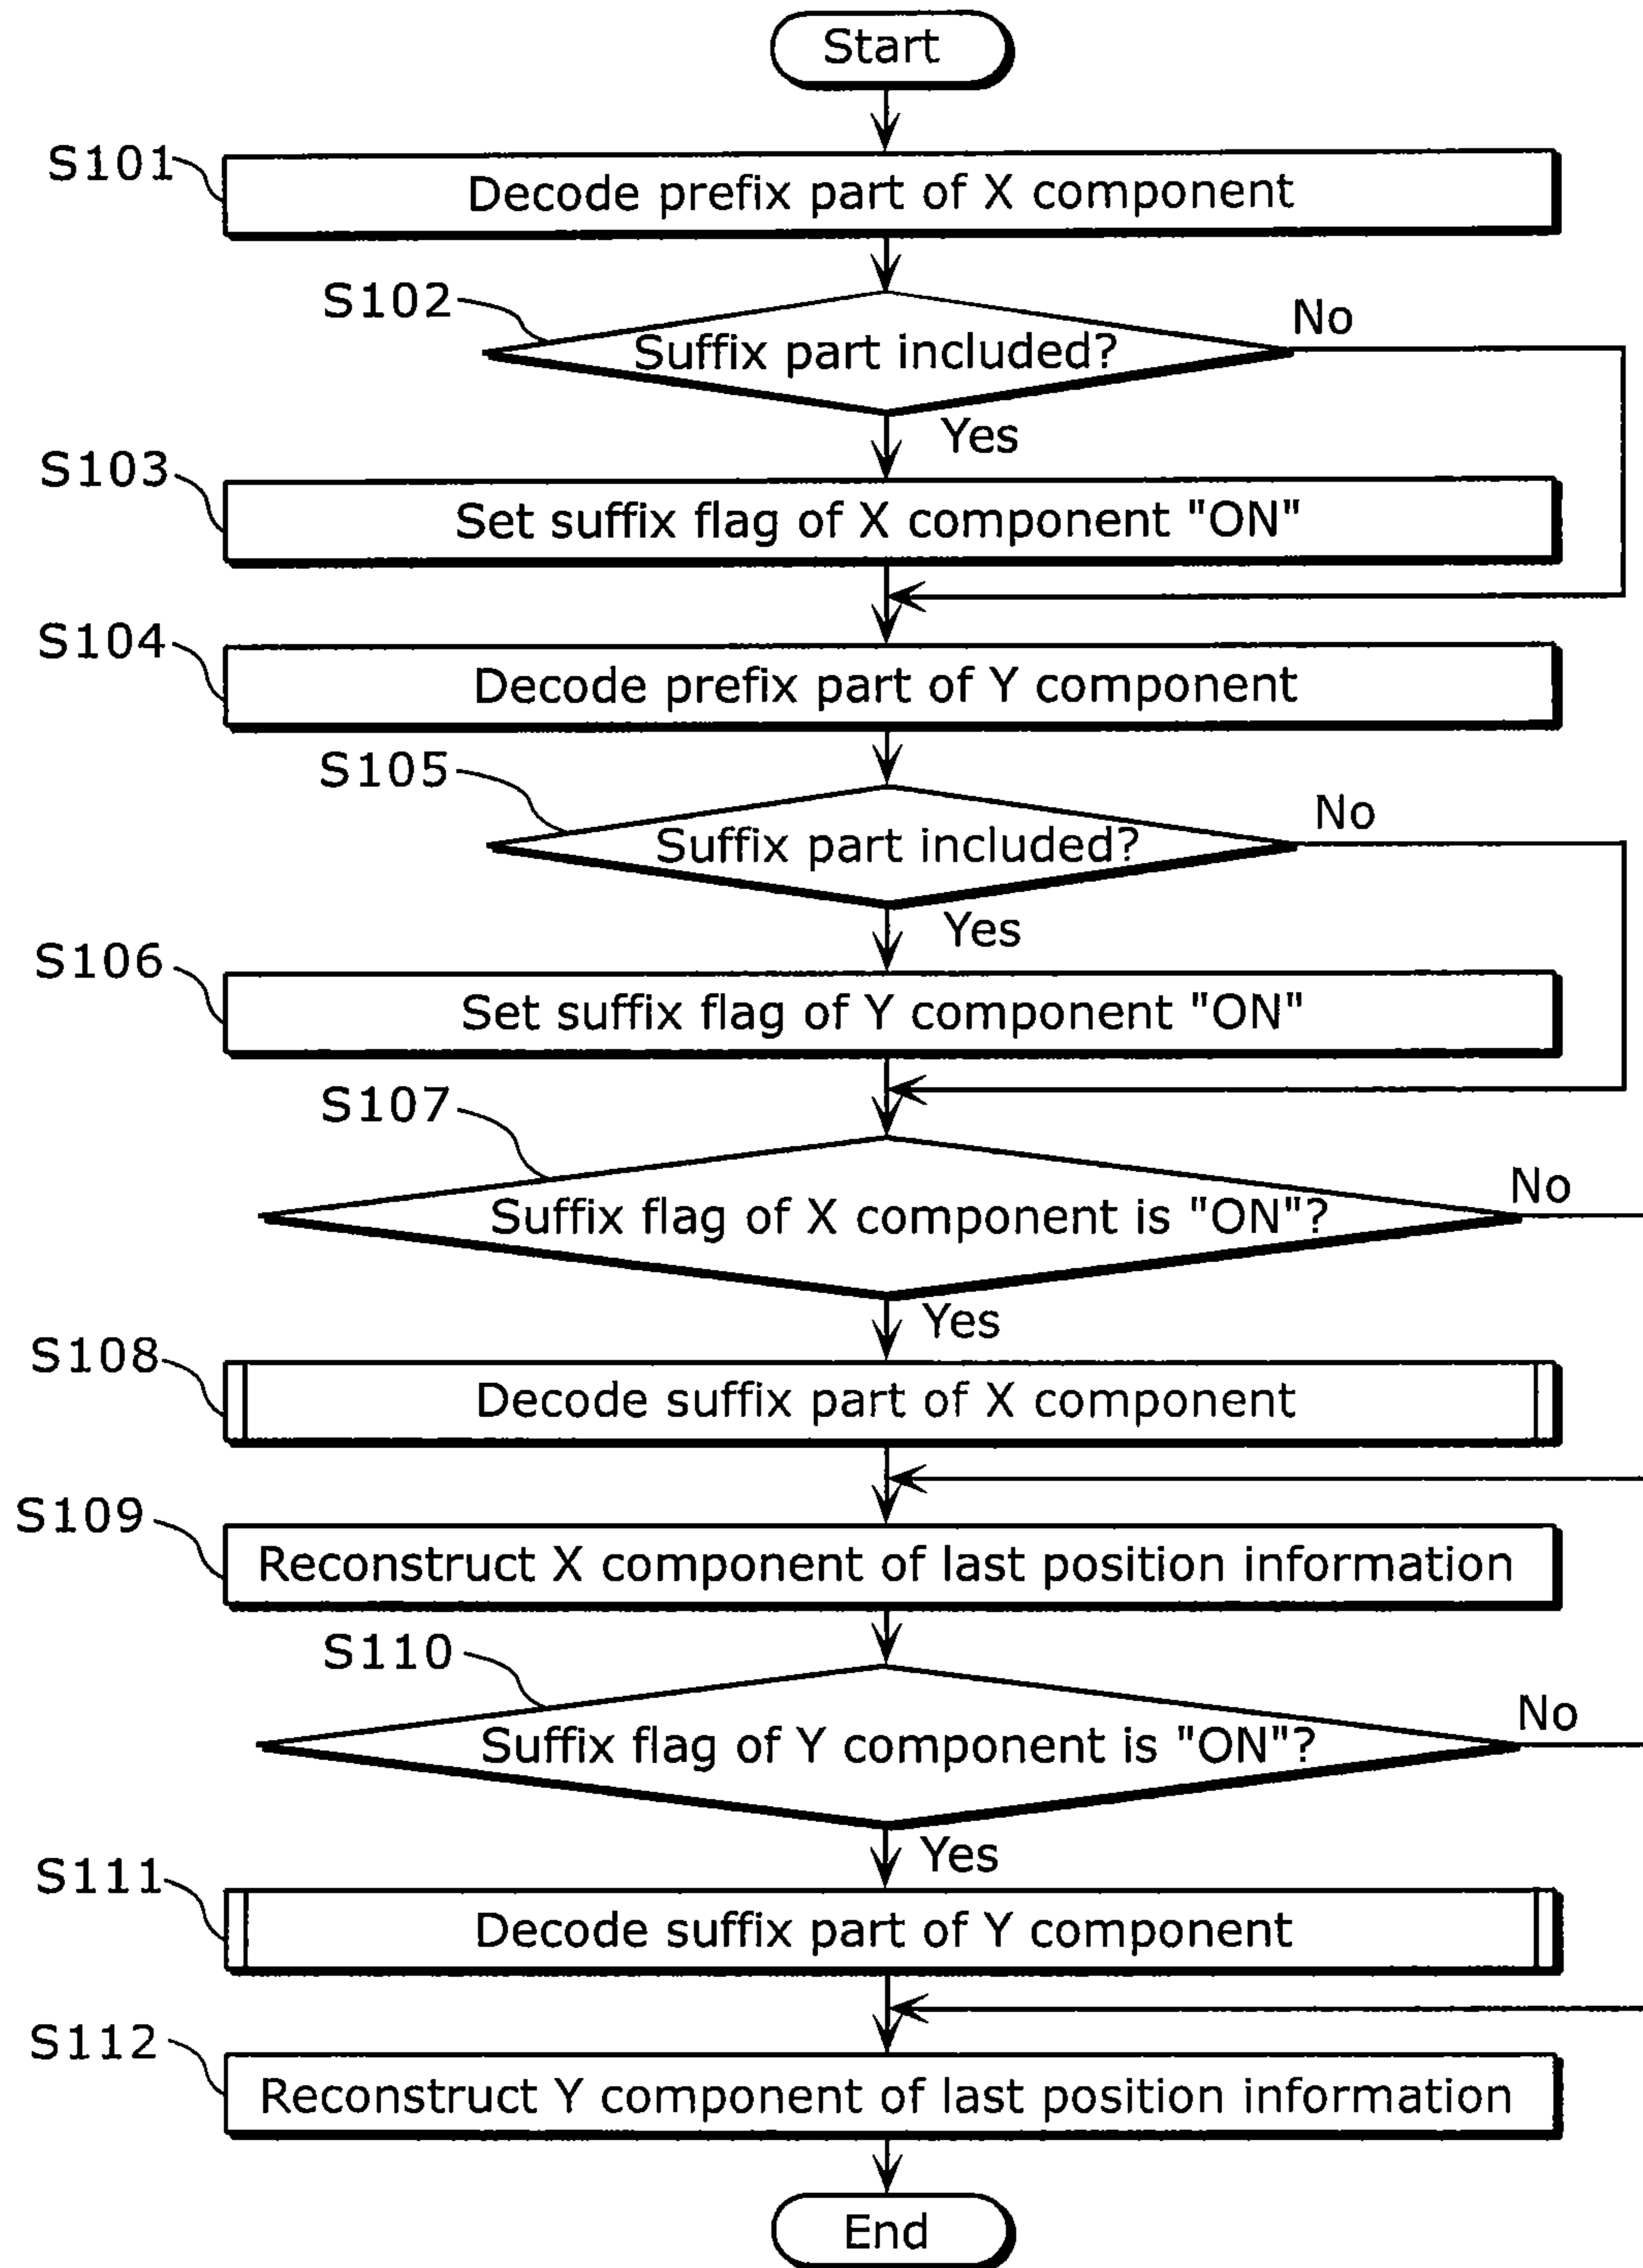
Start

S101 Decode prefix part of X component

S102 Suffix part included?

No

Yes

S103 Set suffix flag of X component "ON"

S104 Decode prefix part of Y component

S105 Suffix part included?

No

Yes

S106 Set suffix flag of Y component "ON"

S107 Suffix flag of X component is "ON"?

No

Yes

S108 Decode suffix part of X component

S109 Reconstruct X component of last position information

S110 Suffix flag of Y component is "ON"?

No

Yes

S111 Decode suffix part of Y component

S112 Reconstruct Y component of last position information

End